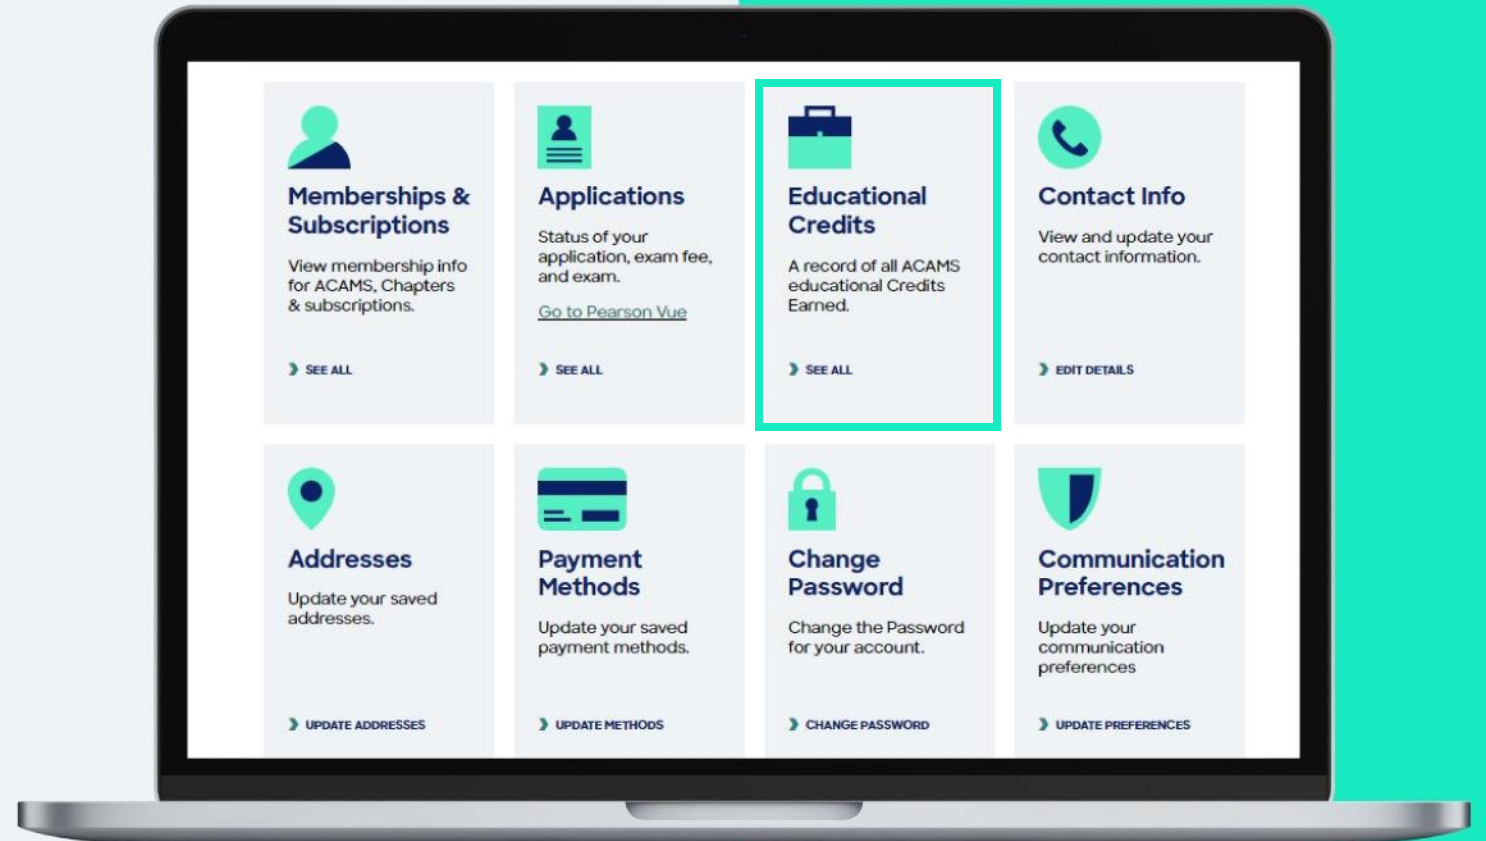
Memberships & Subscriptions

View membership info for ACAMS, Chapters & subscriptions.

SEE ALL

Applications

Status of your application, exam fee, and exam.

Go to Pearson Vue

SEE ALL

Educational Credits

A record of all ACAMS educational Credits Earned.

SEE ALL

Contact Info

View and update your contact information.

EDIT DETAILS

Addresses

Update your saved addresses.

UPDATE ADDRESSES

Payment Methods

Update your saved payment methods.

UPDATE METHODS

Change Password

Change the Password for your account.

CHANGE PASSWORD

Communication Preferences

Update your communication preferences

UPDATE PREFERENCES